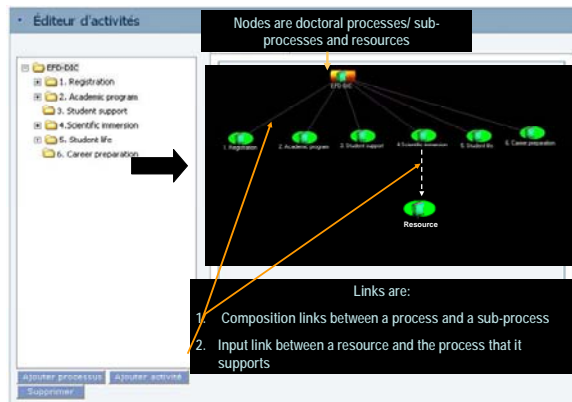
Éditeur d'activités

EFD-DIC
1. Registration
2. Academic program
3. Student support
4. Scientific immersion
5. Student life
6. Career preparation

Nodes are doctoral processes/ sub-processes and resources

EFD-DIC

1. Registration
2. Academic program
3. Student support
4. Scientific immersion
5. Student life
6. Career preparation

Resource

Links are:

1. Composition links between a process and a sub-process
2. Input link between a resource and the process that it supports

Ajouter processus
Ajouter activité
Supprimer